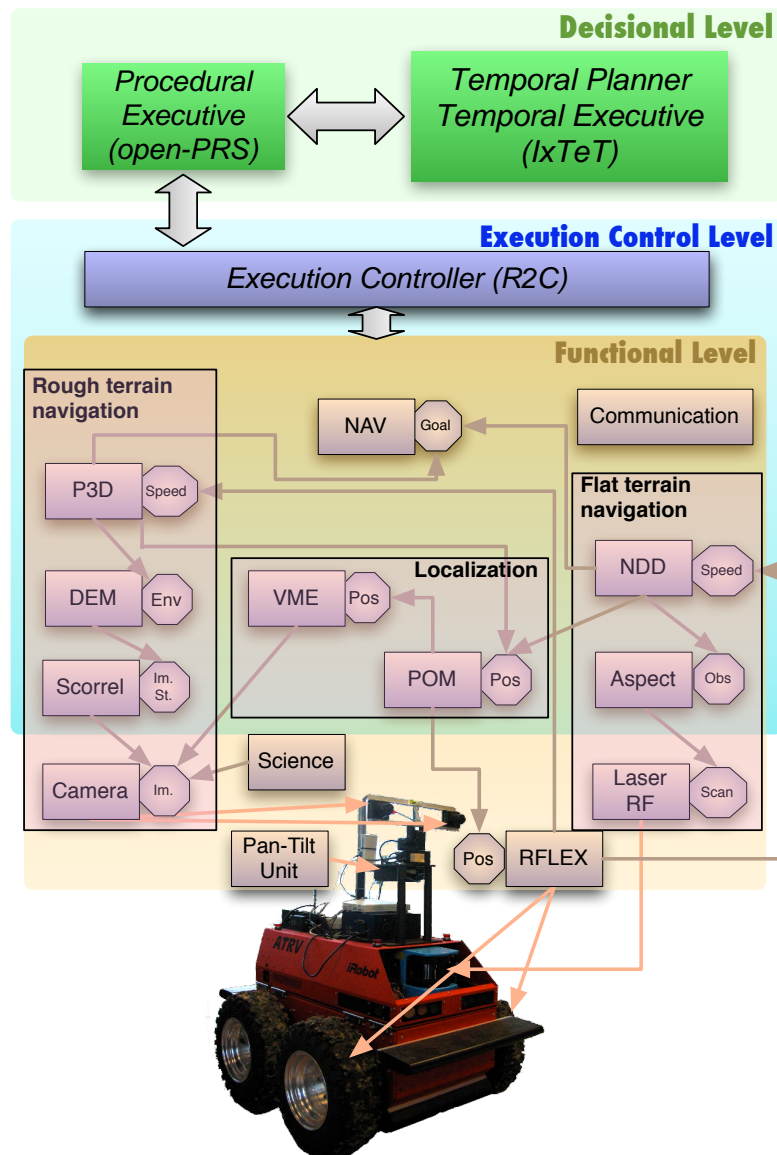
Decisional Level

Procedural Executive (open-PRS)

Temporal Planner Temporal Executive (IxTeT)

Execution Control Level

Execution Controller (R2C)

Functional Level

Rough terrain navigation

NAV

Goal

Communication

P3D

Speed

Flat terrain navigation

Localization

NDD

Speed

DEM

Env

VME

Pos

Scorrel

Im. St.

POM

Pos

Aspect

Obs

Camera

Im.

Science

Laser RF

Scan

Pan-Tilt Unit

Pos

RFLEX

ATRV

iRobot